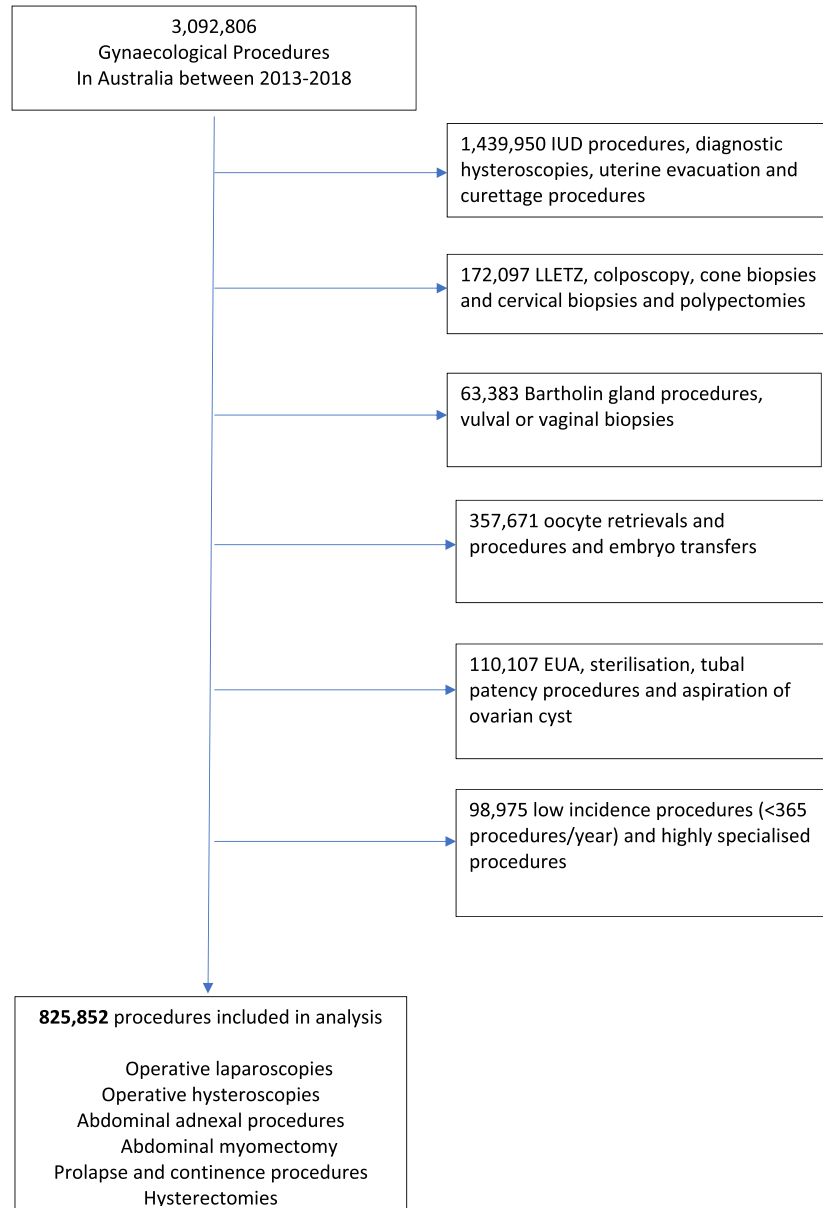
3,092,806
Gynaecological Procedures
In Australia between 2013-2018

1,439,950 IUD procedures, diagnostic hysteroscopies, uterine evacuation and curettage procedures

172,097 LLETZ, colposcopy, cone biopsies and cervical biopsies and polypectomies

63,383 Bartholin gland procedures, vulval or vaginal biopsies

357,671 oocyte retrievals and procedures and embryo transfers

110,107 EUA, sterilisation, tubal patency procedures and aspiration of ovarian cyst

98,975 low incidence procedures (<365 procedures/year) and highly specialised procedures

**825,852** procedures included in analysis

Operative laparoscopies
Operative hysteroscopies
Abdominal adnexal procedures
Abdominal myomectomy
Prolapse and continence procedures
Hysterectomies